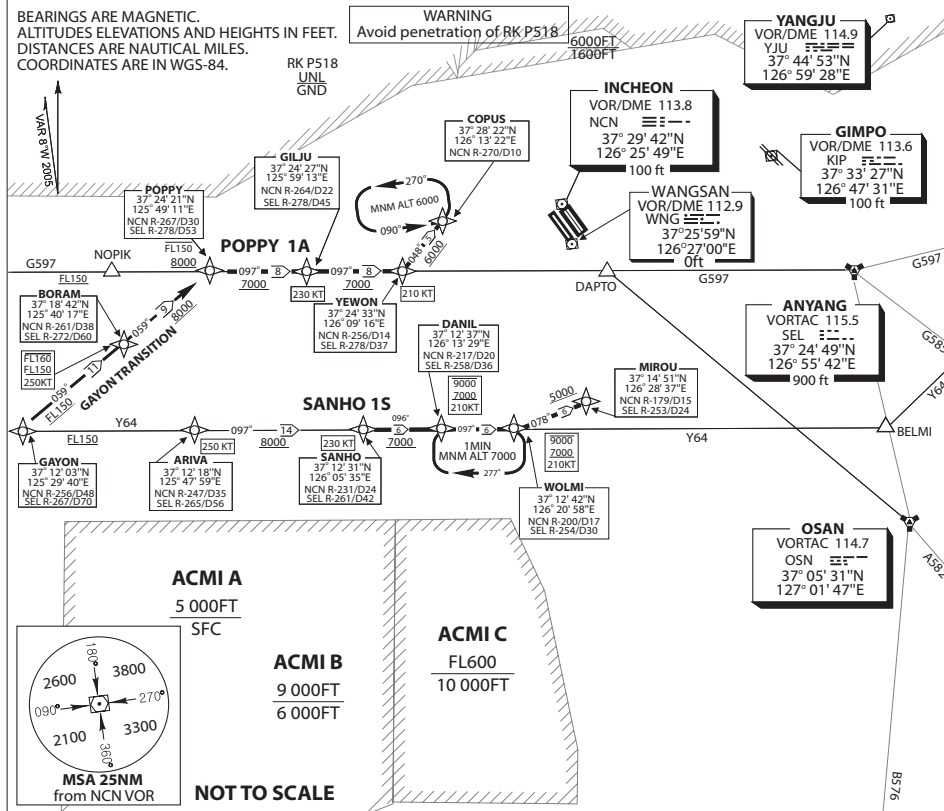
BEARINGS ARE MAGNETIC.
ALTITUDES ELEVATIONS AND HEIGHTS IN FEET.
DISTANCES ARE NAUTICAL MILES.
COORDINATES ARE IN WGS-84.

WARNING
Avoid penetration of RK P518

6000FT
1600FT

RK P518
UNL
GND

VAR 8°W 2005

YANGJU
VOR/DME 114.9
YJU
37° 44' 53"N
126° 59' 28"E

INCHEON
VOR/DME 113.8
NCN
37° 29' 42"N
126° 25' 49"E
100 ft

GIMPO
VOR/DME 113.6
KIP
37° 33' 27"N
126° 47' 31"E
100 ft

COPUS
37° 28' 22"N
126° 13' 22"E
NCN R-270/D10

270°
MNM ALT 6000
090°

GILJU
37° 24' 27"N
125° 59' 13"E
NCN R-264/D22
SEL R-278/D45

POPPY
37° 24' 21"N
125° 49' 11"E
NCN R-267/D30
SEL R-278/D53

WANGSAN
VOR/DME 112.9
WNG
37°25'59"N
126°27'00"E
0ft

POPPY 1A

G597
NOPIK
FL150
FL150
8000
097°
8
7000
097°
8
7000
048°
5
6000
230 KT
210 KT
DAPTO
G597
G597

YEWON
37° 24' 33"N
126° 09' 16"E
NCN R-256/D14
SEL R-278/D37

BORAM
37° 18' 42"N
125° 40' 17"E
NCN R-261/D38
SEL R-272/D60

059°
9
8000
GAYON TRANSITION
11
059°
FL160
FL150
250KT
FL150

DANIL
37° 12' 37"N
126° 13' 29"E
NCN R-217/D20
SEL R-258/D36

ANYANG
VORTAC 115.5
SEL
37° 24' 49"N
126° 55' 42"E
900 ft

G585
Y64

MIROU
37° 14' 51"N
126° 28' 37"E
NCN R-179/D15
SEL R-253/D24

SANHO 1S

5000
078°
6
096°
6
7000
097°
6
9000
7000
210KT
9000
7000
210KT

Y64
FL150
097°
14
8000
250 KT
230 KT
1MIN
MNM ALT 7000
277°
Y64
BELMI

GAYON
37° 12' 03"N
125° 29' 40"E
NCN R-256/D48
SEL R-267/D70

ARIVA
37° 12' 18"N
125° 47' 59"E
NCN R-247/D35
SEL R-265/D56

SANHO
37° 12' 31"N
126° 05' 35"E
NCN R-231/D24
SEL R-261/D42

WOLMI
37° 12' 42"N
126° 20' 58"E
NCN R-200/D17
SEL R-254/D30

OSAN
VORTAC 114.7
OSN
37° 05' 31"N
127° 01' 47"E

A582

ACMI A
5 000FT
SFC

ACMI B
9 000FT
6 000FT

ACMI C
FL600
10 000FT

180°
2600
3800
090°
270°
2100
3300
360°
MSA 25NM
from NCN VOR

NOT TO SCALE

B576